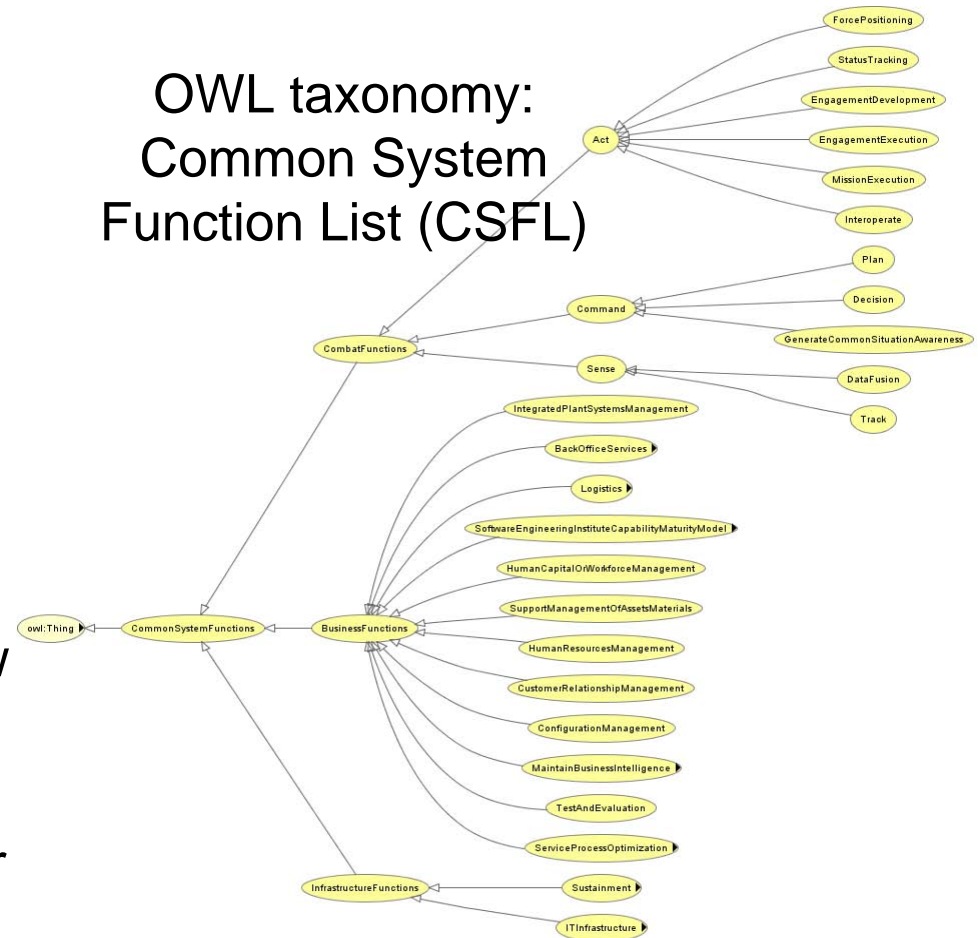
OWL taxonomy: Common System Function List (CSFL)

ForcePositioning
StatusTracking
EngagementDevelopment
Act
EngagementExecution
MissionExecution
Interoperate
Plan
Command
Decision
GenerateCommonSituationAwareness
CombatFunctions
Sense
DataFusion
Track
IntegratedPlantSystemsManagement
BackOfficeServices
Logistics
SoftwareEngineeringInstituteCapabilityMaturityModel
HumanCapitalOrWorkforceManagement
SupportManagementOfAssetsMaterials
owl:Thing
CommonSystemFunctions
BusinessFunctions
HumanResourcesManagement
CustomerRelationshipManagement
ConfigurationManagement
MaintainBusinessIntelligence
TestAndEvaluation
ServiceProcessOptimization
InfrastructureFunctions
Sustainment
ITInfrastructure